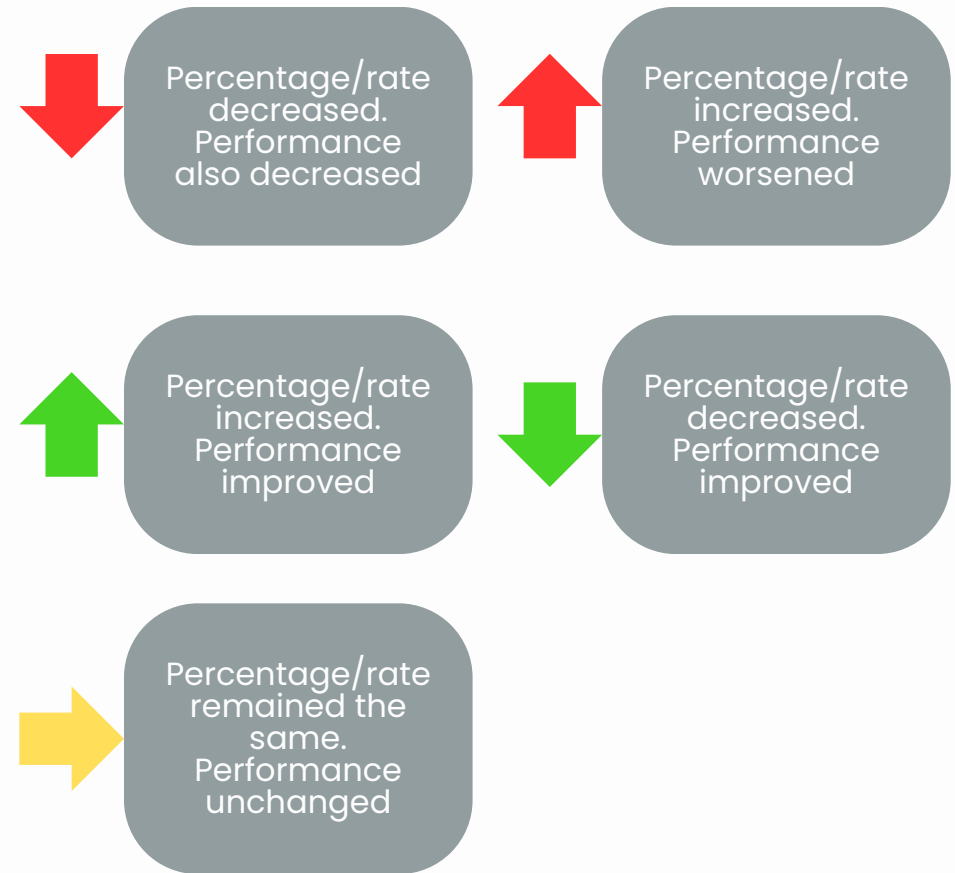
Percentage/rate decreased. Performance also decreased

Percentage/rate increased. Performance worsened

Percentage/rate increased. Performance improved

Percentage/rate decreased. Performance improved

Percentage/rate remained the same. Performance unchanged